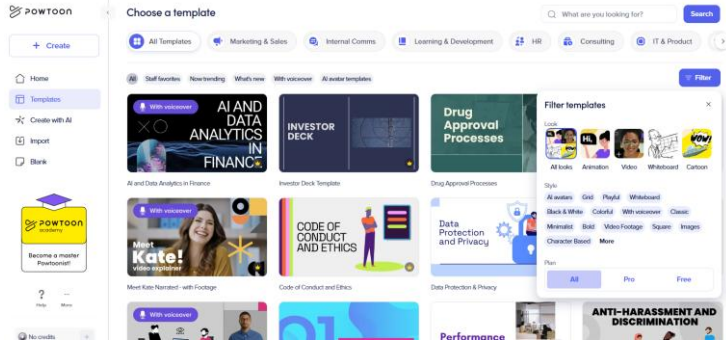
POWTOON

+ Create

Home
Templates
Create with AI
Import
Blank

POWTOON academy
Become a master Powtooner!

Help
More

No credits

Choose a template

What are you looking for?
Search

All Templates
Marketing & Sales
Internal Comms
Learning & Development
HR
Consulting
IT & Product

All
Staff favorites
Now trending
What's new
With voiceover
AI avatar templates

Filter

With voiceover
AI AND DATA ANALYTICS IN FINANCE
AI and Data Analytics in Finance

INVESTOR DECK
Investor Deck Template

Drug Approval Processes
Drug Approval Processes

With voiceover
Meet Kate! video explainer
Meet Kate Narrated - with Footage

CODE OF CONDUCT AND ETHICS
Code of Conduct and Ethics

Data Protection and Privacy
Data Protection & Privacy

With voiceover

Performance

ANTI-HARASSMENT AND DISCRIMINATION

Filter templates

Look
All looks
Animation
Video
Whiteboard
Cartoon

Style
AI avatars
Grid
Playful
Whiteboard
Black & White
Colorful
With voiceover
Classic
Minimalist
Bold
Video Footage
Square
Images
Character Based
More

Plan
All
Pro
Free